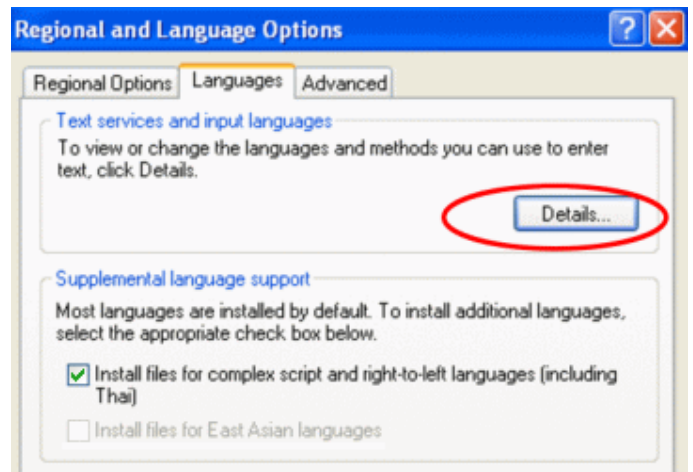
Regional and Language Options

?

Regional Options | Languages | Advanced

Text services and input languages

To view or change the languages and methods you can use to enter text, click Details.

Details...

Supplemental language support

Most languages are installed by default. To install additional languages, select the appropriate check box below.

Install files for complex script and right-to-left languages (including Thai)

Install files for East Asian languages